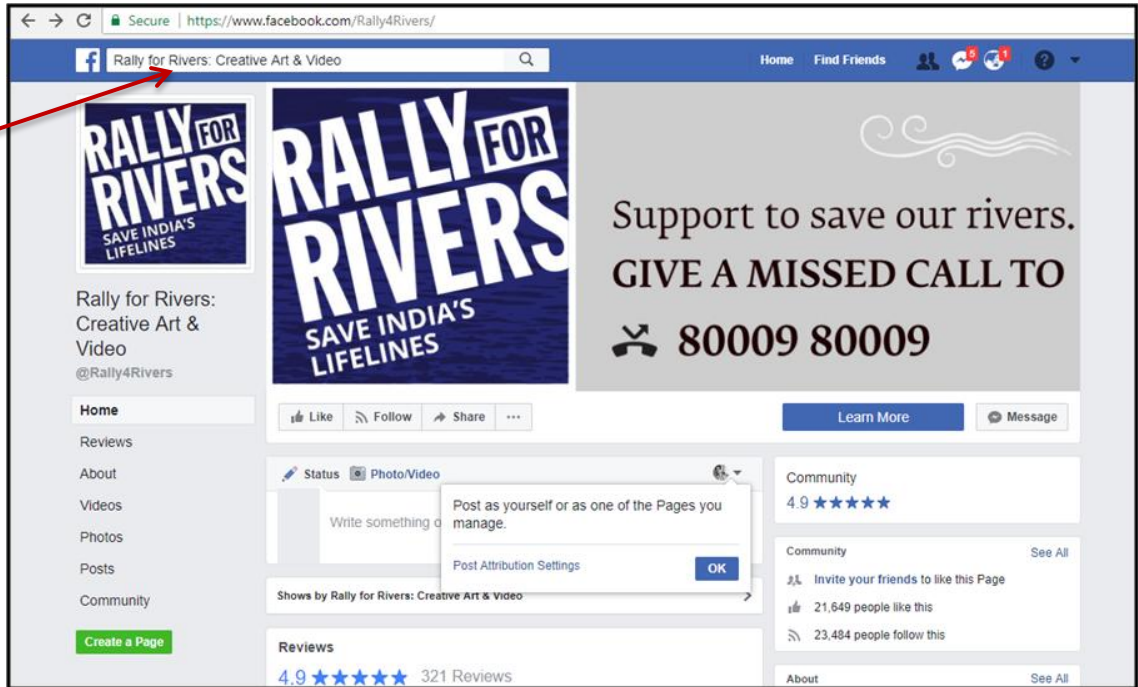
Secure | https://www.facebook.com/Rally4Rivers/

Rally for Rivers: Creative Art & Video

Home Find Friends 5 1

RALLY FOR RIVERS SAVE INDIA'S LIFELINES

Rally for Rivers: Creative Art & Video
@Rally4Rivers

Home
Reviews
About
Videos
Photos
Posts
Community

Create a Page

RALLY FOR RIVERS SAVE INDIA'S LIFELINES

Support to save our rivers.
GIVE A MISSED CALL TO
80009 80009

Like Follow Share ...

Learn More

Message

Status Photo/Video

Write something o

Post as yourself or as one of the Pages you manage.

Post Attribution Settings OK

Shows by Rally for Rivers: Creative Art & Video

Reviews
4.9 ★★★★★ 321 Reviews

Community
4.9 ★★★★★

Community See All
Invite your friends to like this Page
21,649 people like this
23,484 people follow this

About See All